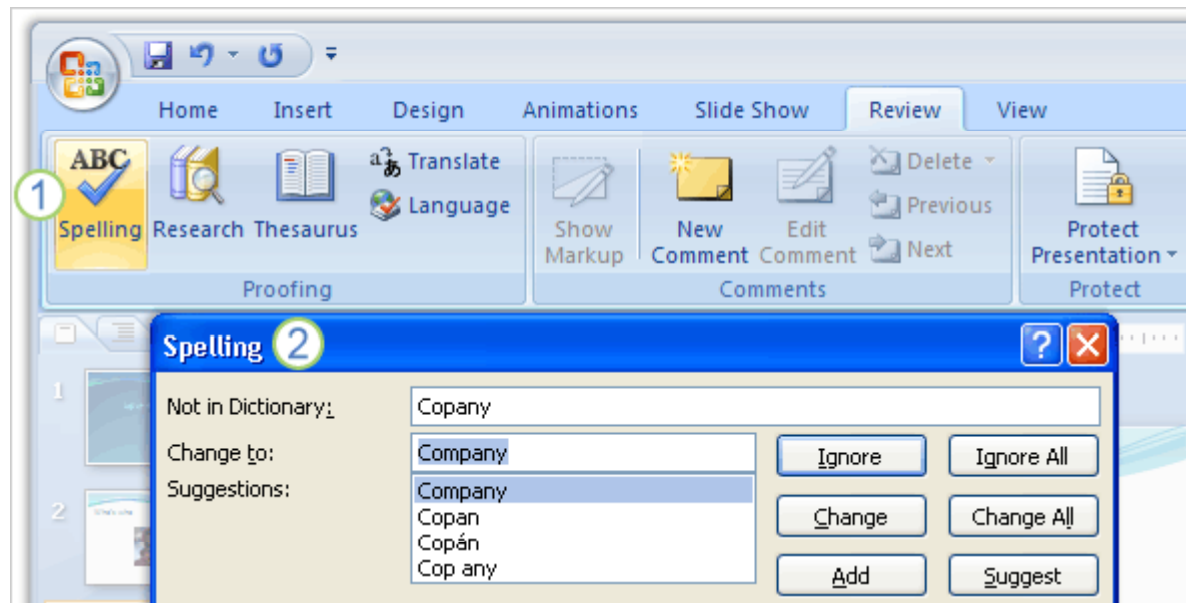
Home Insert Design Animations Slide Show Review View

ABC

1

Spelling Research Thesaurus

Translate

Language

Proofing

Show Markup

New Comment

Edit Comment

Delete

Previous

Next

Comments

Protect Presentation

Protect

Spelling 2

?

1

2

Not in Dictionary:

Copany

Change to:

Company

Suggestions:

Company
Copan
Copán
Cop any

Ignore

Ignore All

Change

Change All

Add

Suggest